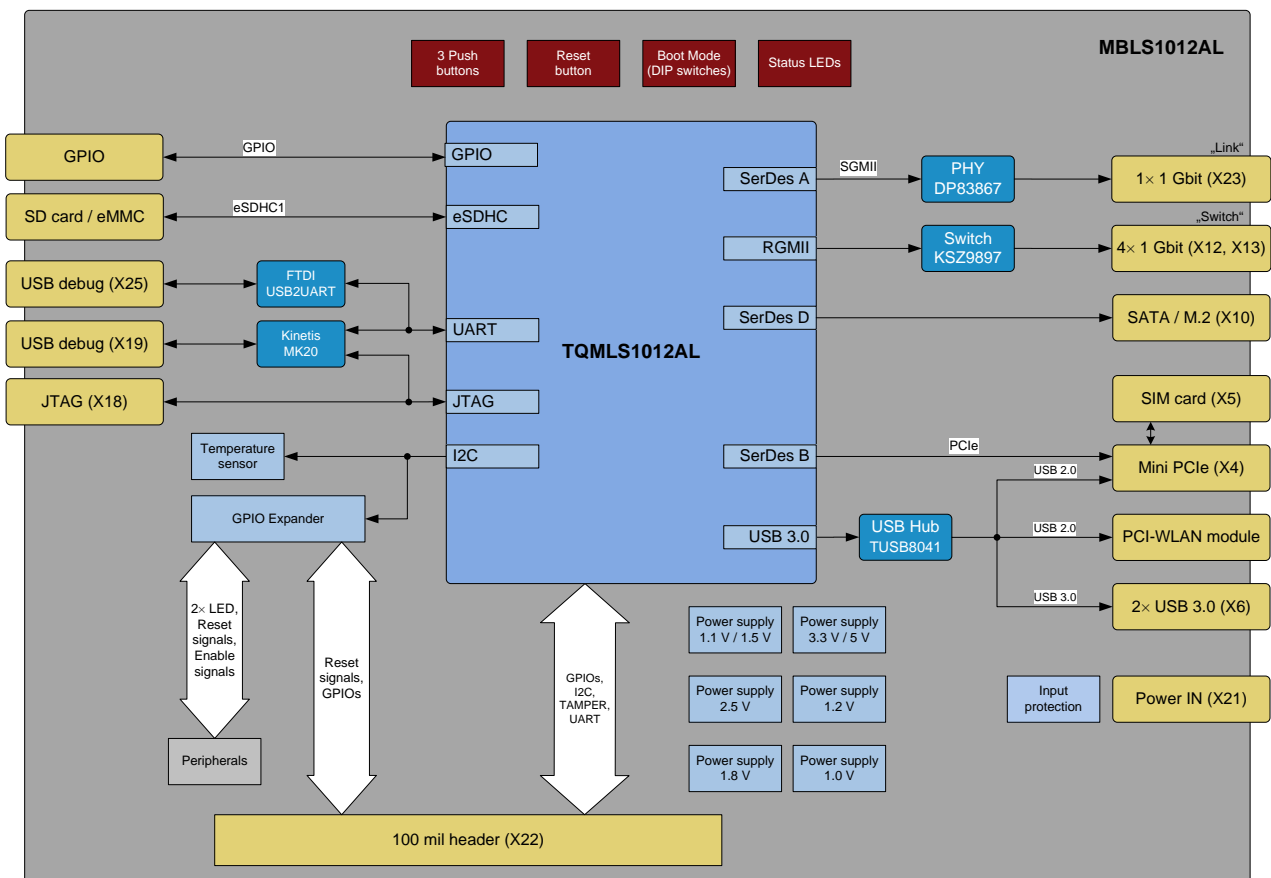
MBLS1012AL

3 Push buttons

Reset button

Boot Mode (DIP switches)

Status LEDs

GPIO

GPIO

GPIO

SD card / eMMC

eSDHC1

eSDHC

USB debug (X25)

FTDI USB2UART

USB debug (X19)

Kinetis MK20

UART

JTAG (X18)

JTAG

Temperature sensor

I2C

GPIO Expander

TQMLS1012AL

SerDes A

SGMII

PHY DP83867

„Link“

1× 1 Gbit (X23)

RGMII

Switch KSZ9897

„Switch“

4× 1 Gbit (X12, X13)

SerDes D

SATA / M.2 (X10)

SIM card (X5)

SerDes B

PCIe

Mini PCIe (X4)

USB 2.0

USB 3.0

USB Hub TUSB8041

USB 2.0

PCI-WLAN module

USB 3.0

2× USB 3.0 (X6)

2× LED, Reset signals, Enable signals

Reset signals, GPIOs

GPIOs, I2C, TAMPER, UART

Power supply 1.1 V / 1.5 V

Power supply 3.3 V / 5 V

Power supply 2.5 V

Power supply 1.2 V

Power supply 1.8 V

Power supply 1.0 V

Input protection

Power IN (X21)

Peripherals

100 mil header (X22)